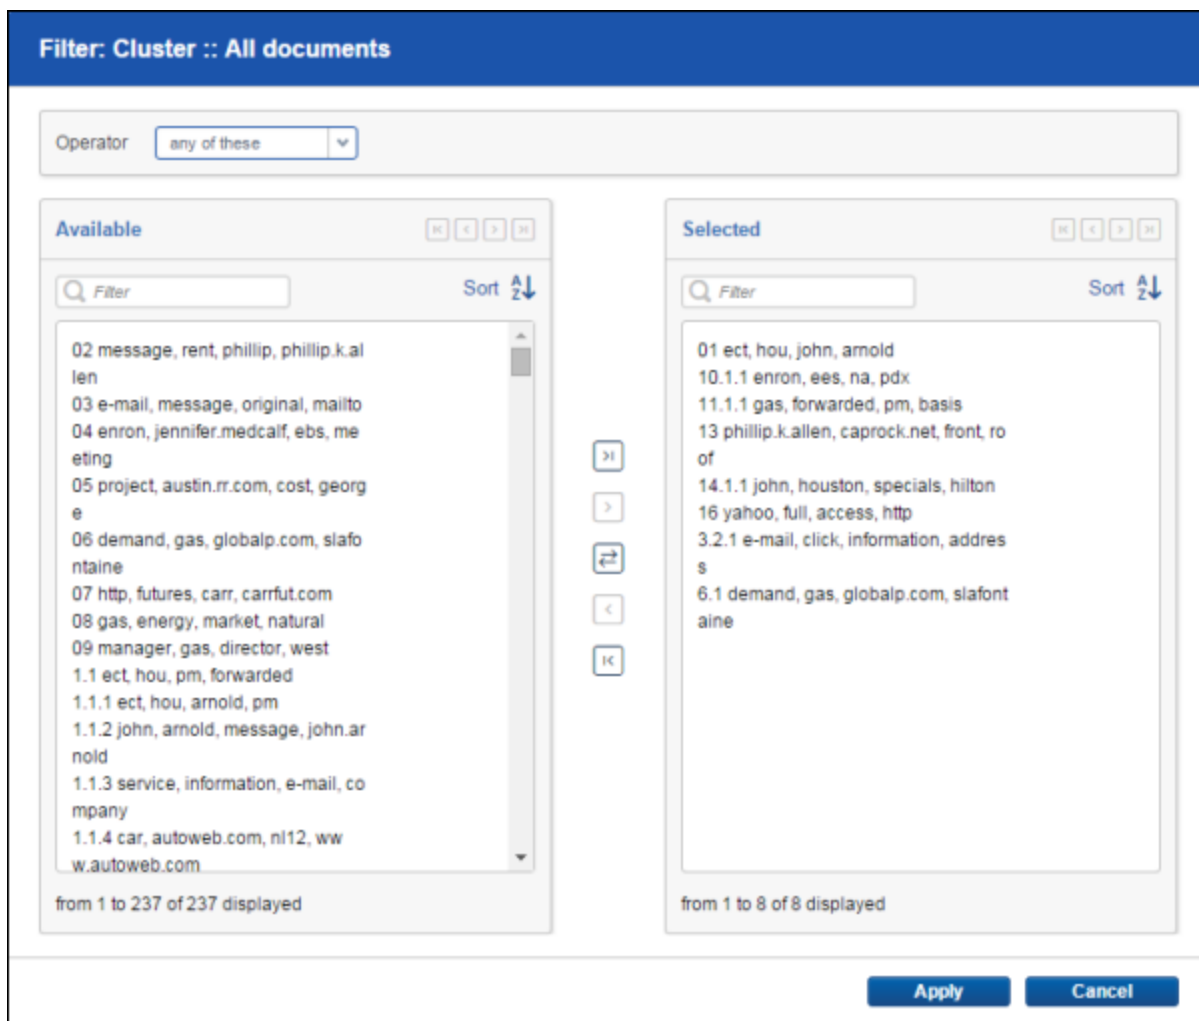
Filter: Cluster :: All documents

Operator any of these

Available

Filter Sort

02 message, rent, phillip, phillip.k.allen
03 e-mail, message, original, mailto
04 enron, jennifer.medcalf, ebs, meeting
05 project, austin.rr.com, cost, george
06 demand, gas, globalp.com, slafontaine
07 http, futures, carr, carrfut.com
08 gas, energy, market, natural
09 manager, gas, director, west
1.1 ect, hou, pm, forwarded
1.1.1 ect, hou, arnold, pm
1.1.2 john, arnold, message, john.arnold
1.1.3 service, information, e-mail, company
1.1.4 car, autoweb.com, nl12, www.autoweb.com

from 1 to 237 of 237 displayed

Selected

Filter Sort

01 ect, hou, john, arnold
10.1.1 enron, ees, na, pdx
11.1.1 gas, forwarded, pm, basis
13 phillip.k.allen, caprock.net, front, roof
14.1.1 john, houston, specials, hilton
16 yahoo, full, access, http
3.2.1 e-mail, click, information, address
6.1 demand, gas, globalp.com, slafontaine

from 1 to 8 of 8 displayed

Apply Cancel